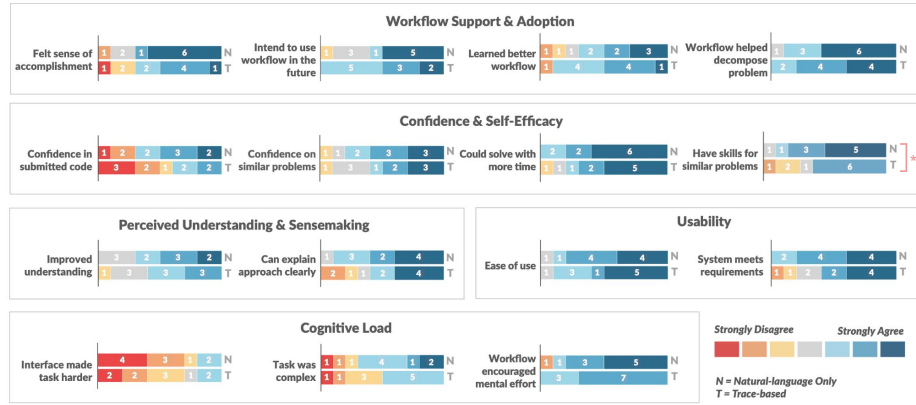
Workflow Support & Adoption

Felt sense of accomplishment 1 2 1 6 N
1 2 2 4 1 T

Intend to use workflow in the future 1 3 1 5 N
5 3 2 T

Learned better workflow 1 1 1 2 2 3 N
1 4 4 1 T

Workflow helped decompose problem 1 3 6 N
2 4 4 T

Confidence & Self-Efficacy

Confidence in submitted code 1 2 2 3 2 N
3 2 1 2 2 T

Confidence on similar problems 1 1 2 3 3 N
1 3 1 2 3 T

Could solve with more time 2 2 6 N
1 1 1 2 5 T

Have skills for similar problems 1 1 3 5 N
1 2 1 6 T
*

Perceived Understanding & Sensemaking

Improved understanding 3 2 3 2 N
1 3 3 3 T

Can explain approach clearly 1 3 2 4 N
2 1 1 2 4 T

Usability

Ease of use 1 1 4 4 N
1 3 1 5 T

System meets requirements 2 4 4 N
1 1 2 2 4 T

Cognitive Load

Interface made task harder 4 3 1 2 N
2 2 3 1 2 T

Task was complex 1 1 1 4 1 2 N
1 1 3 5 T

Workflow encouraged mental effort 1 1 3 5 N
3 7 T

Strongly Disagree Strongly Agree

N = Natural-language Only
T = Trace-based